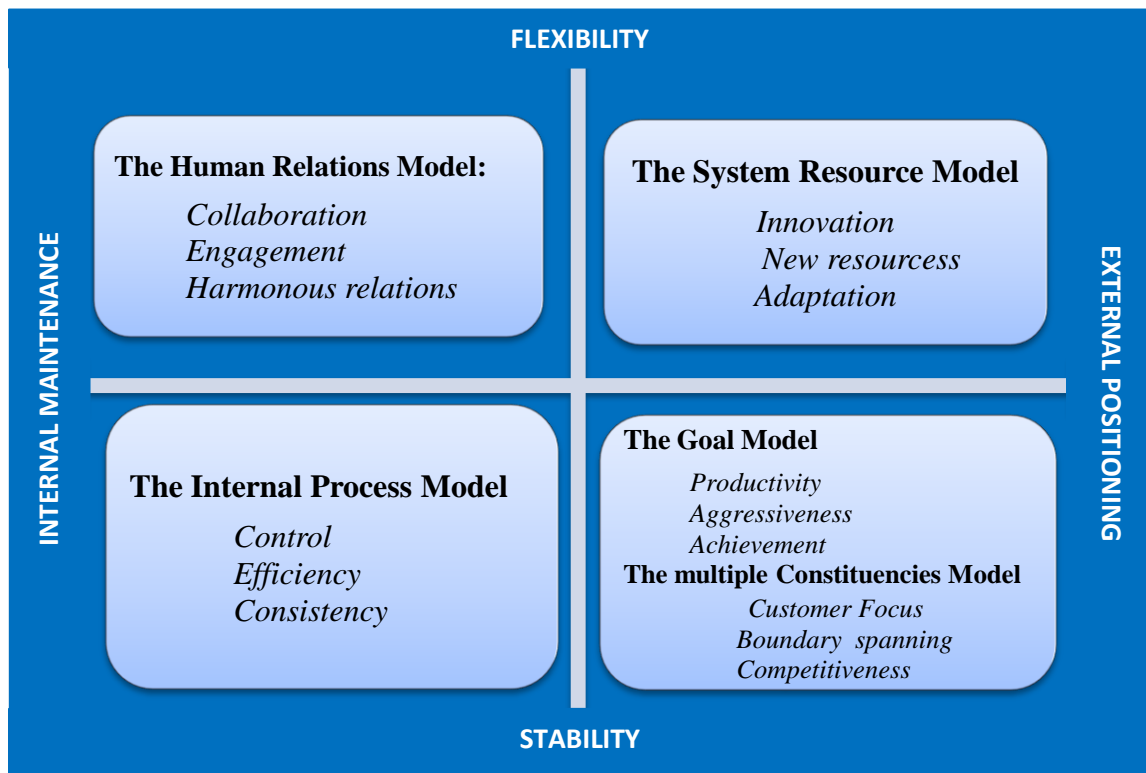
FLEXIBILITY

INTERNAL MAINTENANCE

The Human Relations Model:

Collaboration
Engagement
Harmonous relations

The System Resource Model

Innovation
New resourcess
Adaptation

EXTERNAL POSITIONING

The Internal Process Model

Control
Efficiency
Consistency

The Goal Model

Productivity
Aggressiveness
Achievement

The multiple Constituencies Model

Customer Focus
Boundary spanning
Competitiveness

STABILITY